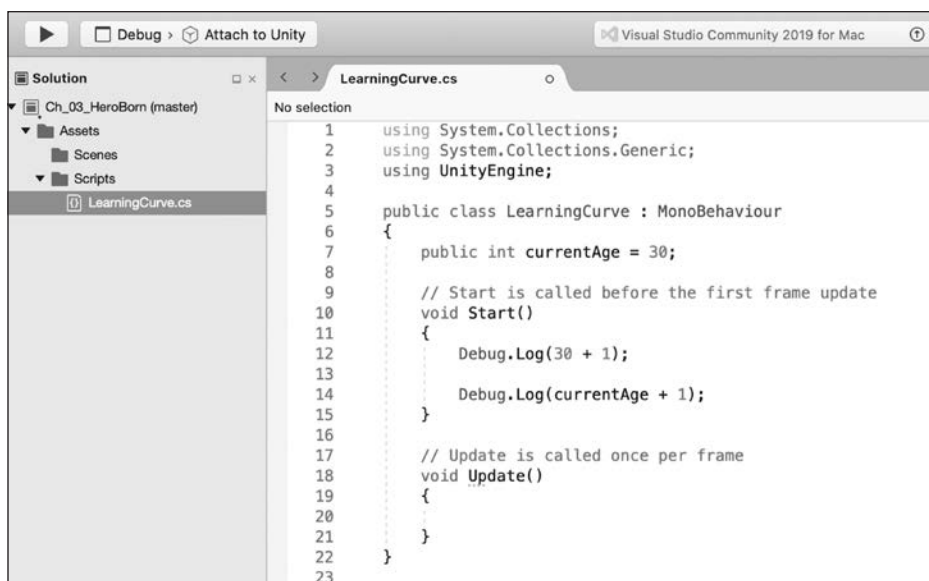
Debug › Attach to Unity

Visual Studio Community 2019 for Mac

Solution

Ch_03_HeroBorn (master)
Assets
Scenes
Scripts
LearningCurve.cs

LearningCurve.cs

No selection

```
1   using System.Collections;
2   using System.Collections.Generic;
3   using UnityEngine;
4
5   public class LearningCurve : MonoBehaviour
6   {
7       public int currentAge = 30;
8
9       // Start is called before the first frame update
10      void Start()
11      {
12          Debug.Log(30 + 1);
13
14          Debug.Log(currentAge + 1);
15      }
16
17      // Update is called once per frame
18      void Update()
19      {
20
21      }
22  }
23
```